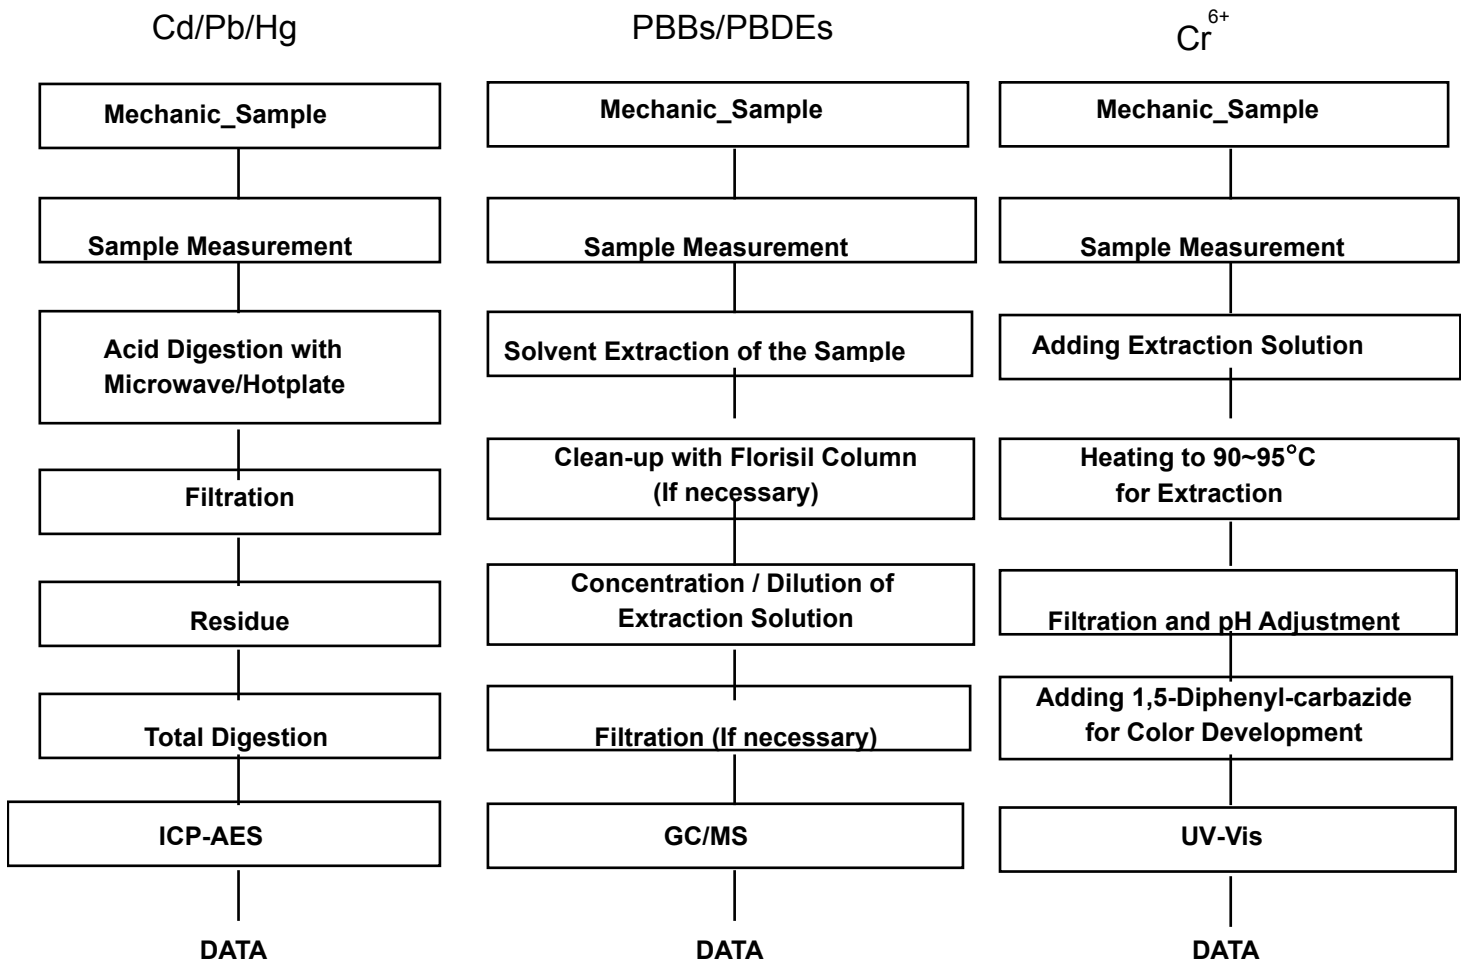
Cd/Pb/Hg

Mechanic_Sample

Sample Measurement

Acid Digestion with Microwave/Hotplate

Filtration

Residue

Total Digestion

ICP-AES

DATA

PBBs/PBDEs

Mechanic_Sample

Sample Measurement

Solvent Extraction of the Sample

Clean-up with Florisil Column (If necessary)

Concentration / Dilution of Extraction Solution

Filtration (If necessary)

GC/MS

DATA

$Cr^{6+}$

Mechanic_Sample

Sample Measurement

Adding Extraction Solution

Heating to 90~95°C for Extraction

Filtration and pH Adjustment

Adding 1,5-Diphenyl-carbazide for Color Development

UV-Vis

DATA